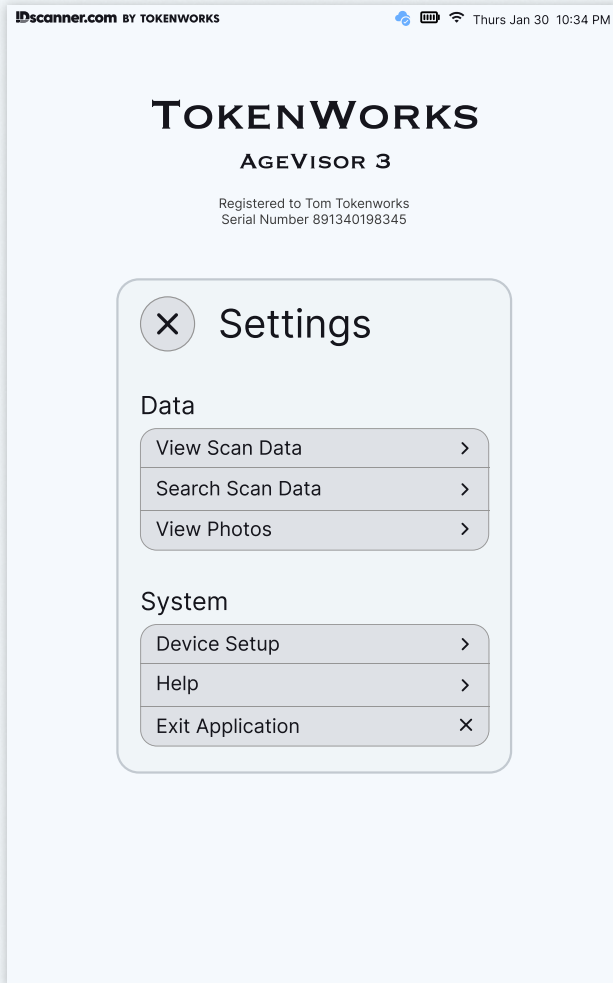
IDscanner.com BY TOKENWORKS Thurs Jan 30 10:34 PM

TokenWorks
AgeVisor 3

Registered to Tom Tokenworks
Serial Number 891340198345

Settings

Data

View Scan Data

Search Scan Data

View Photos

System

Device Setup

Help

Exit Application